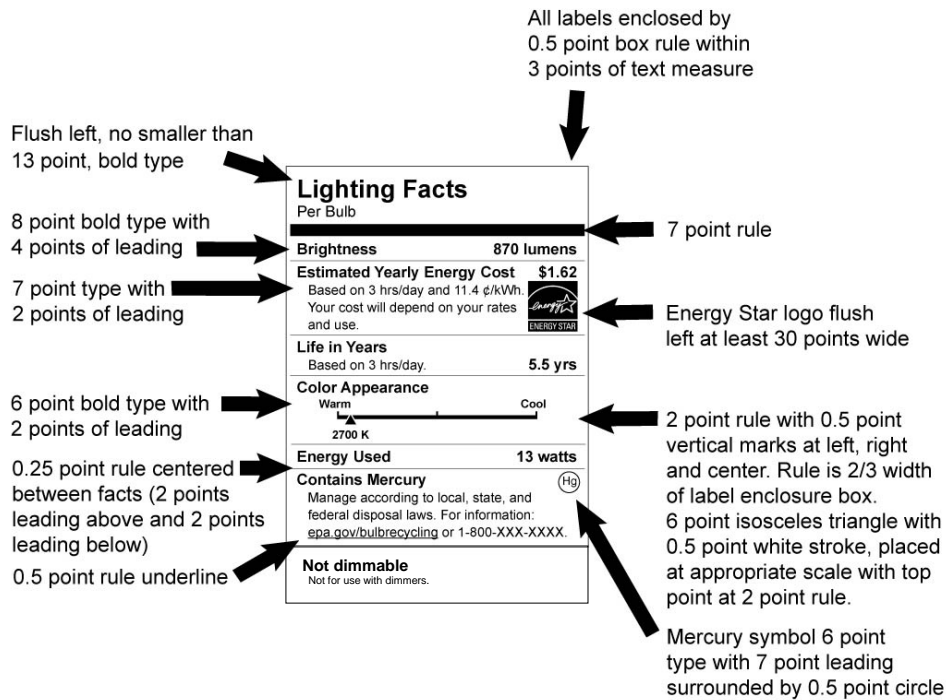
All labels enclosed by 0.5 point box rule within 3 points of text measure

Flush left, no smaller than 13 point, bold type

8 point bold type with 4 points of leading

7 point type with 2 points of leading

6 point bold type with 2 points of leading

0.25 point rule centered between facts (2 points leading above and 2 points leading below)

0.5 point rule underline

**Lighting Facts**
Per Bulb

**Brightness** **870 lumens**

**Estimated Yearly Energy Cost** **$1.62**
Based on 3 hrs/day and 11.4 ¢/kWh. Your cost will depend on your rates and use.

energy
ENERGY STAR

**Life in Years**
Based on 3 hrs/day. **5.5 yrs**

**Color Appearance**
Warm
Cool
2700 K

**Energy Used** **13 watts**

**Contains Mercury**
Hg
Manage according to local, state, and federal disposal laws. For information: epa.gov/bulbrecycling or 1-800-XXX-XXXX.

**Not dimmable**
Not for use with dimmers.

7 point rule

Energy Star logo flush left at least 30 points wide

2 point rule with 0.5 point vertical marks at left, right and center. Rule is 2/3 width of label enclosure box.
6 point isosceles triangle with 0.5 point white stroke, placed at appropriate scale with top point at 2 point rule.

Mercury symbol 6 point type with 7 point leading surrounded by 0.5 point circle